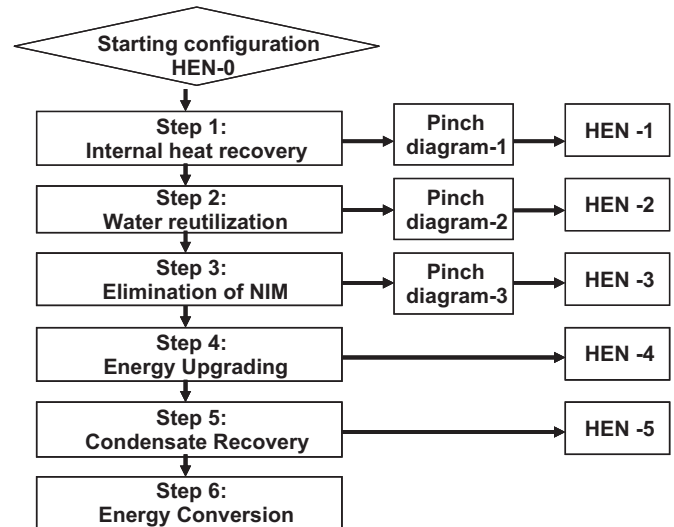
Starting configuration HEN-0

Step 1: Internal heat recovery

Pinch diagram-1

HEN -1

Step 2: Water reutilization

Pinch diagram-2

HEN -2

Step 3: Elimination of NIM

Pinch diagram-3

HEN -3

Step 4: Energy Upgrading

HEN -4

Step 5: Condensate Recovery

HEN -5

Step 6: Energy Conversion